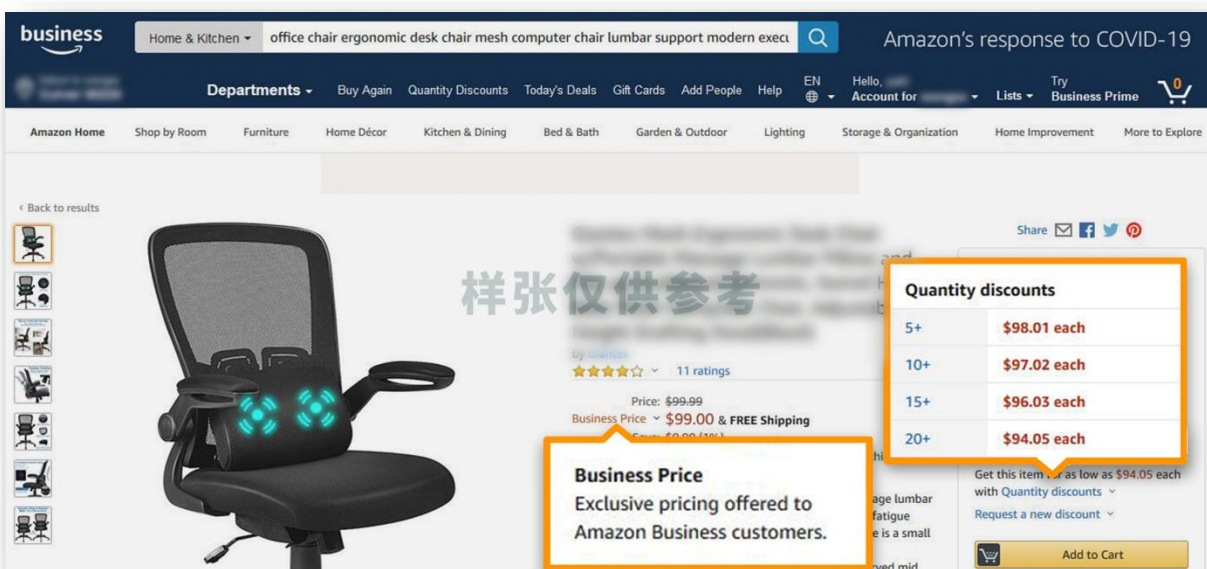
business

Home & Kitchen ▾ office chair ergonomic desk chair mesh computer chair lumbar support modern execu

Amazon's response to COVID-19

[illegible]

Departments ▾ Buy Again Quantity Discounts Today's Deals Gift Cards Add People Help EN Hello, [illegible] Account for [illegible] ▾ Lists ▾ Try Business Prime 0

Amazon Home Shop by Room Furniture Home Décor Kitchen & Dining Bed & Bath Garden & Outdoor Lighting Storage & Organization Home Improvement More to Explore

‹ Back to results

样张仅供参考

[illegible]

by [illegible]

11 ratings

Price: $99.99

Business Price ⌄ $99.00 & FREE Shipping

Save: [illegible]

Business Price
Exclusive pricing offered to Amazon Business customers.

Share

Quantity discounts

| 5+ | $98.01 each |
|---|---|
| 10+ | $97.02 each |
| 15+ | $96.03 each |
| 20+ | $94.05 each |

Get this item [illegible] as low as $94.05 each with Quantity discounts ⌄

Request a new discount ⌄

Add to Cart

hi
age lumbar
fatigue
e is a small
rved mid